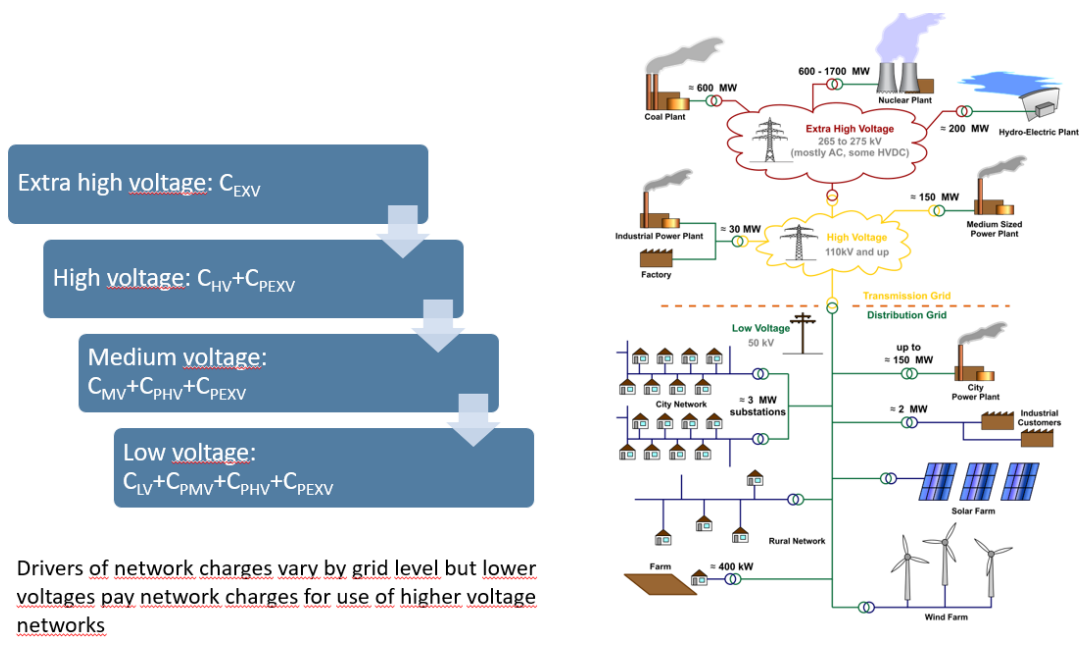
Extra high voltage: $C_{EXV}$

High voltage: $C_{HV}+C_{PEXV}$

Medium voltage: $C_{MV}+C_{PHV}+C_{PEXV}$

Low voltage: $C_{LV}+C_{PMV}+C_{PHV}+C_{PEXV}$

Drivers of network charges vary by grid level but lower voltages pay network charges for use of higher voltage networks

≈ 600 MW
Coal Plant
600 - 1700 MW
Nuclear Plant
Extra High Voltage
265 to 275 kV
(mostly AC, some HVDC)
≈ 200 MW
Hydro-Electric Plant
≈ 150 MW
Medium Sized Power Plant
Industrial Power Plant
≈ 30 MW
High Voltage
110kV and up
Factory
Transmission Grid
Distribution Grid
Low Voltage
50 kV
up to
≈ 150 MW
City Power Plant
City Network
≈ 3 MW substations
≈ 2 MW
Industrial Customers
Solar Farm
Rural Network
Farm
≈ 400 kW
Wind Farm